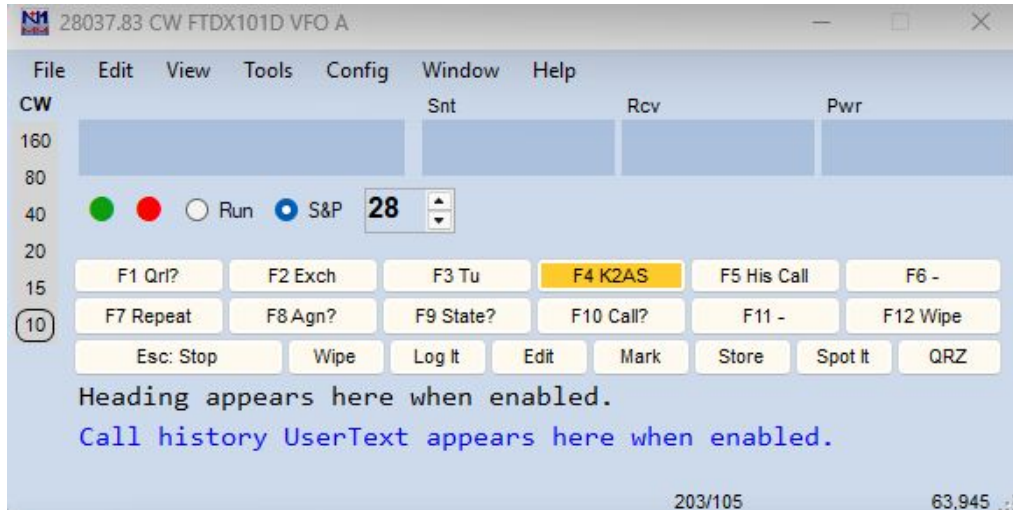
N1 28037.83 CW FTDX101D VFO A

File Edit View Tools Config Window Help

CW
160
80
40
20
15
10

Snt Rcv Pwr

Run S&P 28

| F1 Qrl? | F2 Exch | F3 Tu | F4 K2AS | F5 His Call | F6 - |
|---|---|---|---|---|---|
| F7 Repeat | F8 Agn? | F9 State? | F10 Call? | F11 - | F12 Wipe |

Esc: Stop Wipe Log It Edit Mark Store Spot It QRZ

Heading appears here when enabled.

Call history UserText appears here when enabled.

203/105 63,945